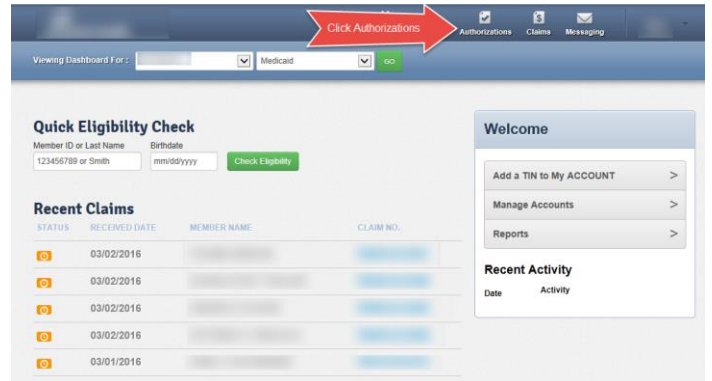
Click Authorizations

Authorizations Claims Messaging

Viewing Dashboard For : Medicaid GO

Quick Eligibility Check

Member ID or Last Name
123456789 or Smith

Birthdate
mm/dd/yyyy

Check Eligibility

Recent Claims

| STATUS | RECEIVED DATE | MEMBER NAME | CLAIM NO. |
|---|---|---|---|
| | 03/02/2016 | | |
| | 03/02/2016 | | |
| | 03/02/2016 | | |
| | 03/02/2016 | | |
| | 03/01/2016 | | |

Welcome

Add a TIN to My ACCOUNT >

Manage Accounts >

Reports >

Recent Activity

Date Activity